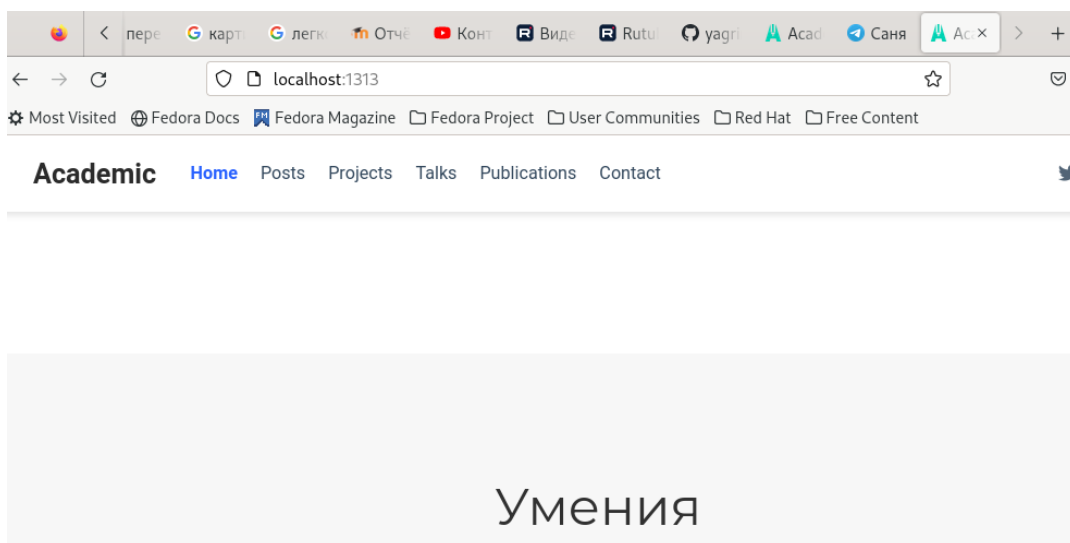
пере карт легк Отчё Конт Виде Rutu yagr Acad Саня Ac ×

localhost:1313

Most Visited Fedora Docs Fedora Magazine Fedora Project User Communities Red Hat Free Content

Academic Home Posts Projects Talks Publications Contact

Умения